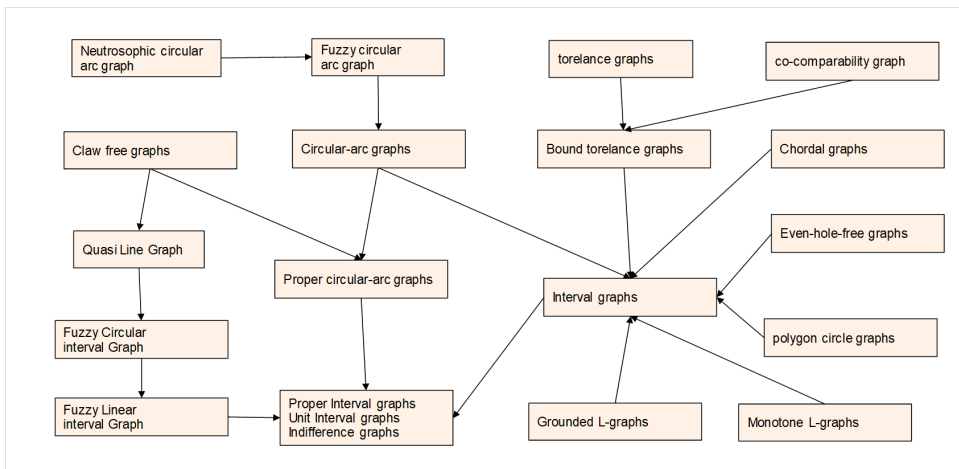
Neutrosophic circular arc graph

Fuzzy circular arc graph

torelance graphs

co-comparability graph

Claw free graphs

Circular-arc graphs

Bound torelance graphs

Chordal graphs

Even-hole-free graphs

Quasi Line Graph

Proper circular-arc graphs

Interval graphs

polygon circle graphs

Fuzzy Circular interval Graph

Fuzzy Linear interval Graph

Proper Interval graphs
Unit Interval graphs
Indifference graphs

Grounded L-graphs

Monotone L-graphs